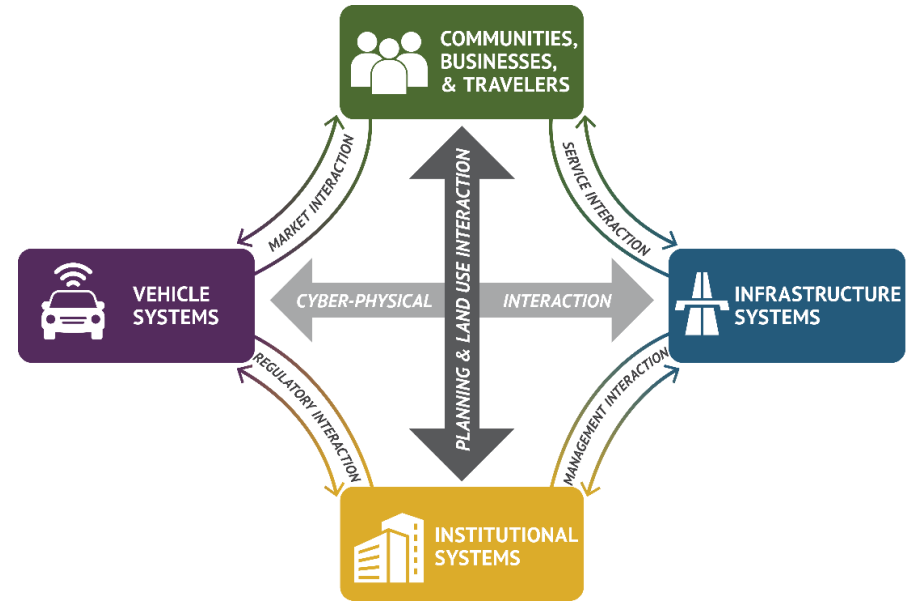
COMMUNITIES, BUSINESSES, & TRAVELERS

MARKET INTERACTION

SERVICE INTERACTION

PLANNING & LAND USE INTERACTION

VEHICLE SYSTEMS

CYBER-PHYSICAL

INTERACTION

INFRASTRUCTURE SYSTEMS

REGULATORY INTERACTION

MANAGEMENT INTERACTION

INSTITUTIONAL SYSTEMS